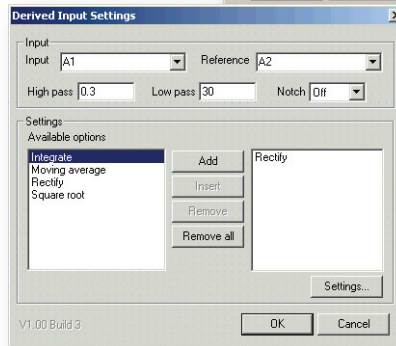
Derived Input Settings

Input
Input A1
Reference A2
High pass 0.3
Low pass 30
Notch Off

Settings
Available options
Integrate
Moving average
Rectify
Square root

Add
Insert
Remove
Remove all

Rectify

Settings...

V1.00 Build 3
OK
Cancel